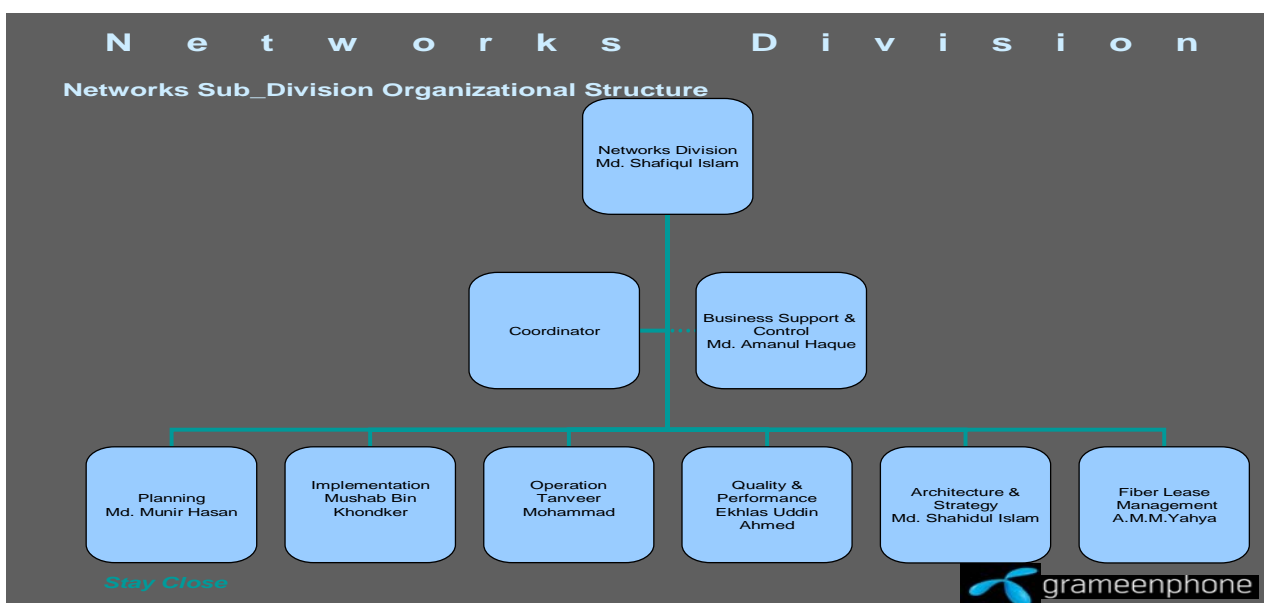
Networks Division

Networks Sub_Division Organizational Structure

Networks Division
Md. Shafiqul Islam

Coordinator

Business Support & Control
Md. Amanul Haque

Planning
Md. Munir Hasan

Implementation
Mushab Bin Khondker

Operation
Tanveer Mohammad

Quality & Performance
Ekhlas Uddin Ahmed

Architecture & Strategy
Md. Shahidul Islam

Fiber Lease Management
A.M.M.Yahya

Stay Close

grameenphone